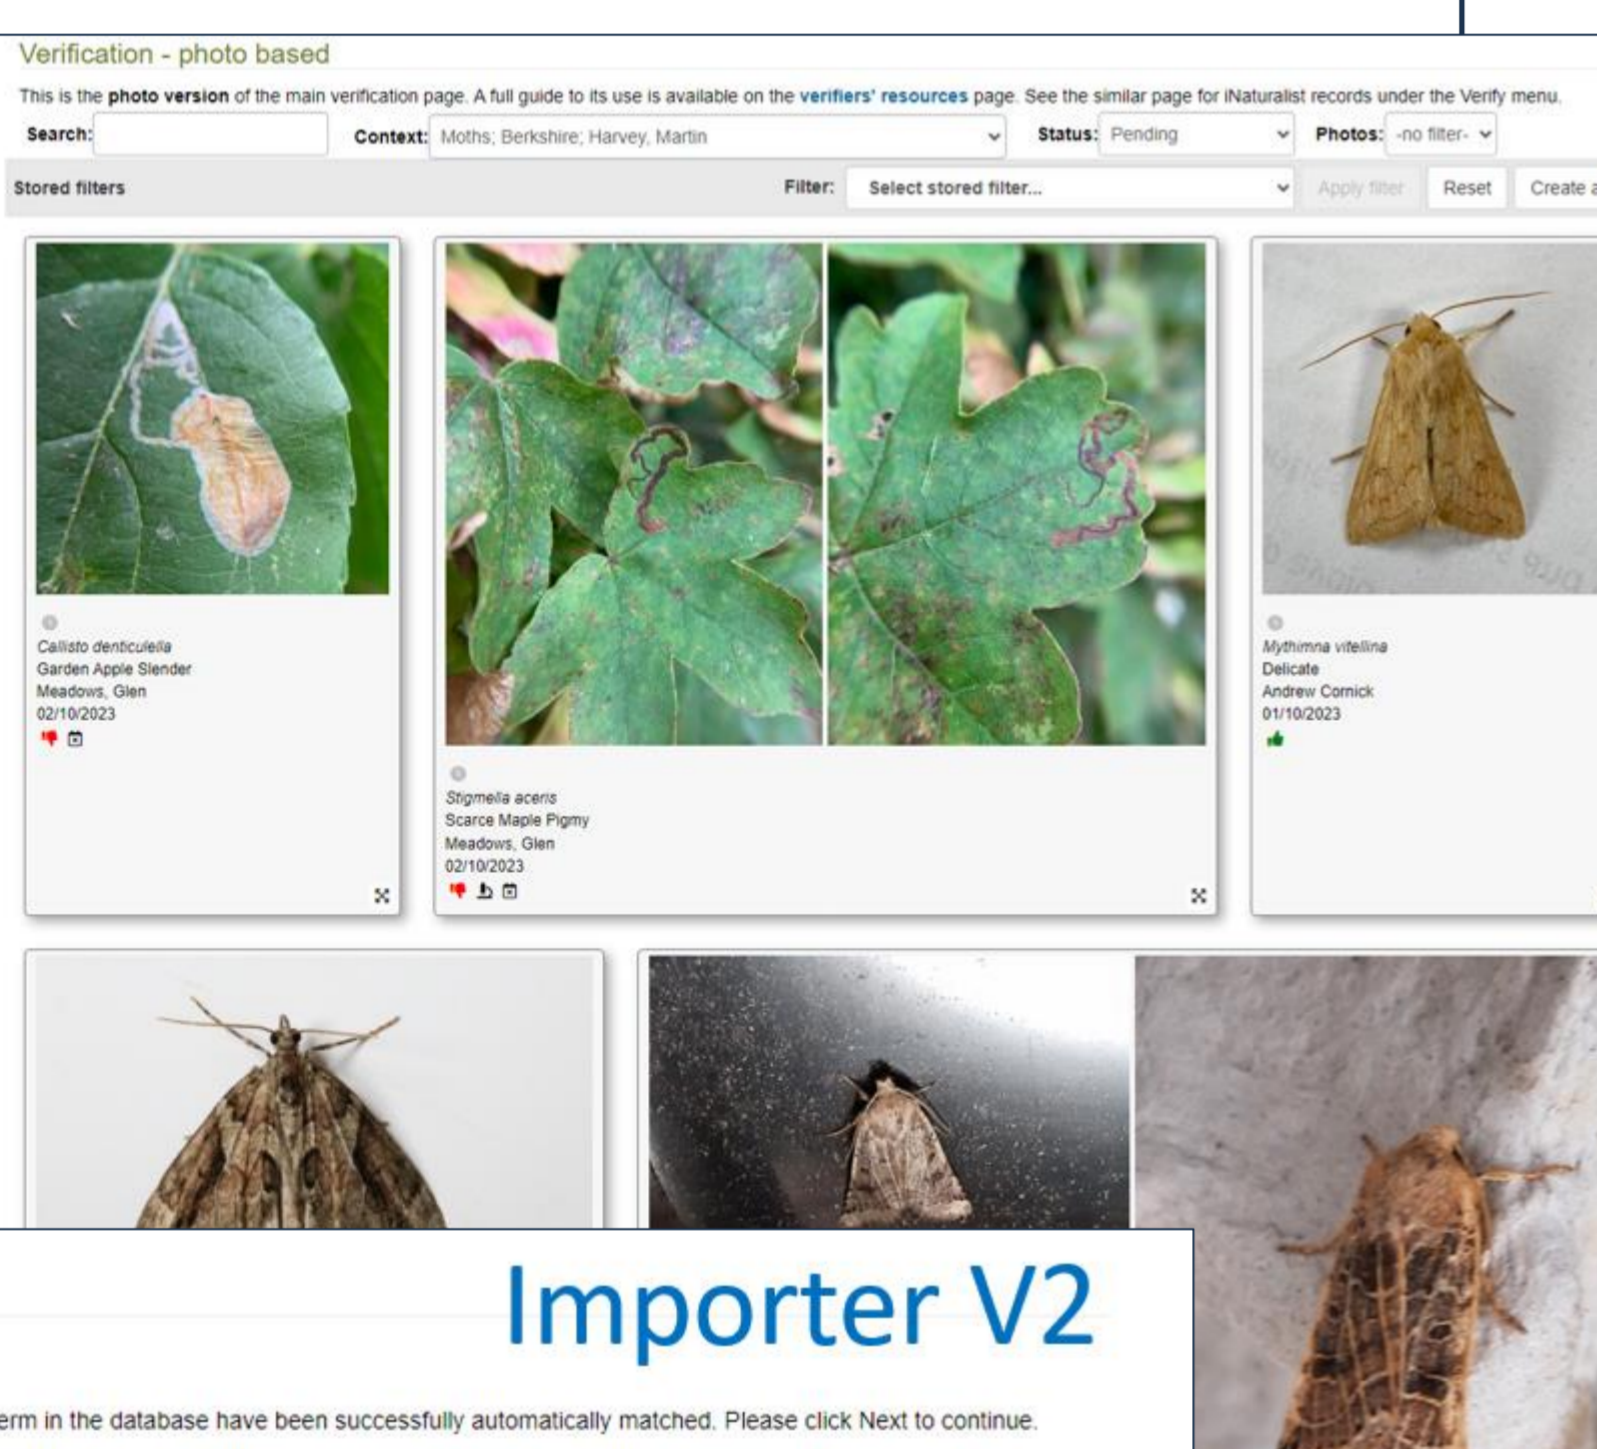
Verification - photo based

This is the **photo version** of the main verification page. A full guide to its use is available on the **verifiers' resources** page. See the similar page for iNaturalist records under the Verify menu.

Search: Context: Moths; Berkshire; Harvey, Martin Status: Pending Photos: -no filter-

Stored filters Filter: Select stored filter... Apply filter Reset Create a

*Callisto denticulella*
Garden Apple Slender
Meadows, Glen
02/10/2023

*Stigmella aceris*
Scarce Maple Pigmy
Meadows, Glen
02/10/2023

*Mythimna vitellina*
Delicate
Andrew Cornick
01/10/2023

Importer V2

erm in the database have been successfully automatically matched. Please click Next to continue.